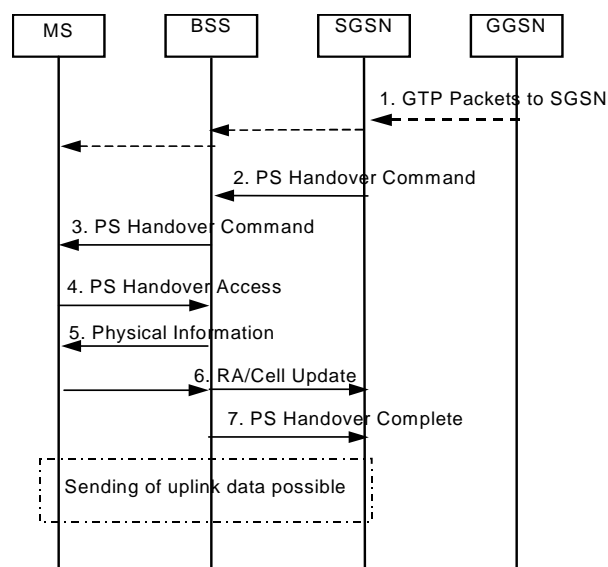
MS
BSS
SGSN
GGSN

1. GTP Packets to SGSN

2. PS Handover Command

3. PS Handover Command

4. PS Handover Access

5. Physical Information

6. RA/Cell Update

7. PS Handover Complete

Sending of uplink data possible